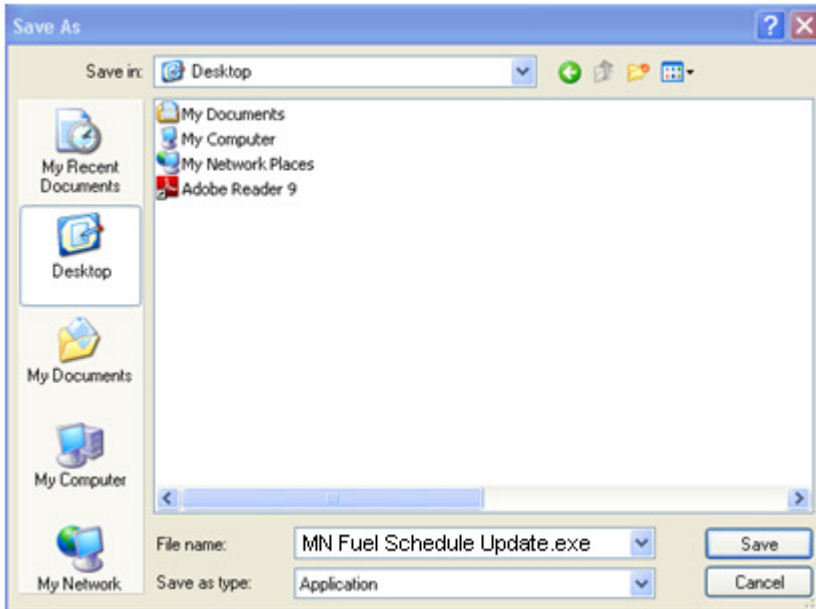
Save As

Save in: Desktop

My Recent Documents

Desktop

My Documents

My Computer

My Network

My Documents
My Computer
My Network Places
Adobe Reader 9

File name: MN Fuel Schedule Update.exe

Save as type: Application

Save

Cancel